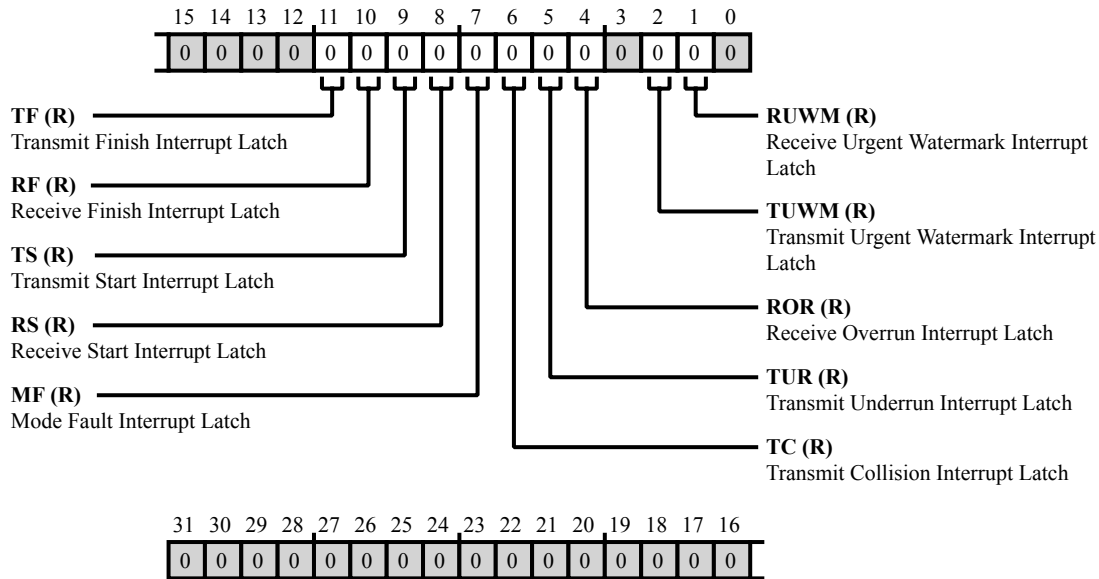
15 14 13 12 11 10 9 8 7 6 5 4 3 2 1 0

| 0 | 0 | 0 | 0 | 0 | 0 | 0 | 0 | 0 | 0 | 0 | 0 | 0 | 0 | 0 | 0 |
|---|---|---|---|---|---|---|---|---|---|---|---|---|---|---|---|

**TF (R)**
Transmit Finish Interrupt Latch

**RF (R)**
Receive Finish Interrupt Latch

**TS (R)**
Transmit Start Interrupt Latch

**RS (R)**
Receive Start Interrupt Latch

**MF (R)**
Mode Fault Interrupt Latch

**RUWM (R)**
Receive Urgent Watermark Interrupt Latch

**TUWM (R)**
Transmit Urgent Watermark Interrupt Latch

**ROR (R)**
Receive Overrun Interrupt Latch

**TUR (R)**
Transmit Underrun Interrupt Latch

**TC (R)**
Transmit Collision Interrupt Latch

31 30 29 28 27 26 25 24 23 22 21 20 19 18 17 16

| 0 | 0 | 0 | 0 | 0 | 0 | 0 | 0 | 0 | 0 | 0 | 0 | 0 | 0 | 0 | 0 |
|---|---|---|---|---|---|---|---|---|---|---|---|---|---|---|---|